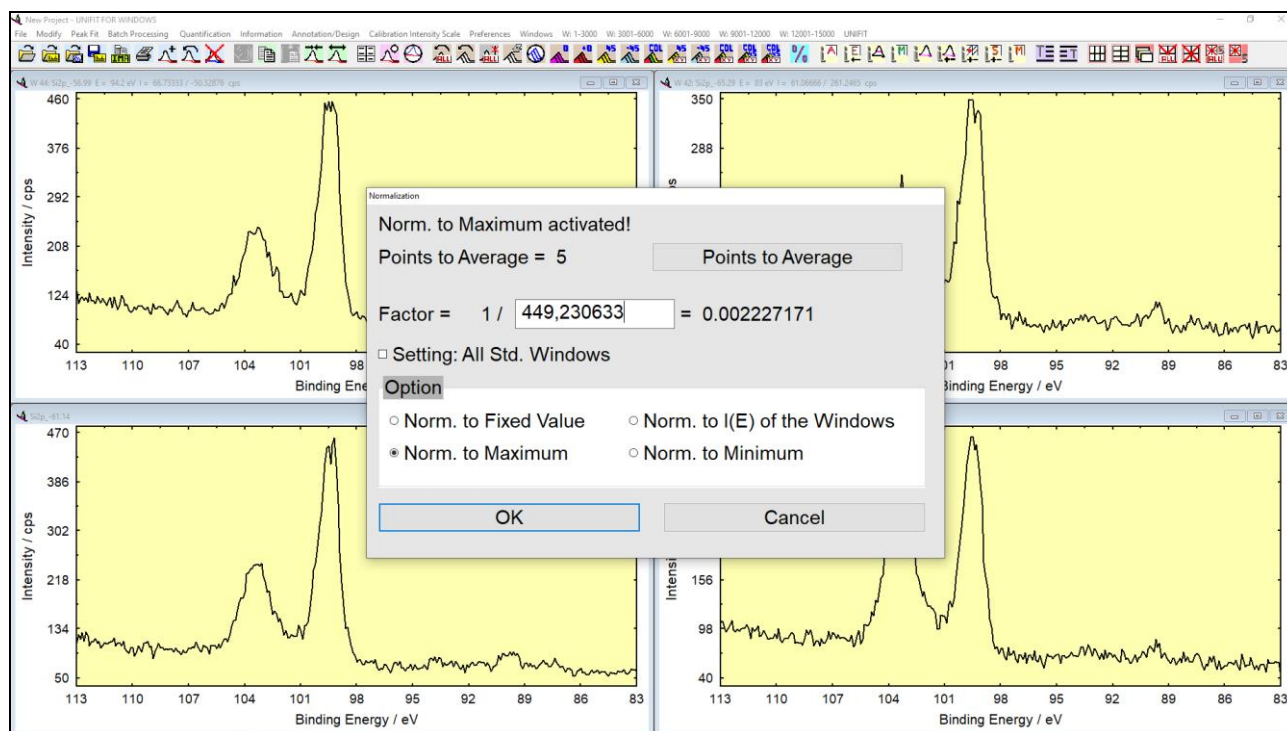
New Project - UNIFIT FOR WINDOWS
File Modify Peak Fit Batch Processing Quantification Information Annotation/Design Calibration Intensity Scale Preferences Windows W: 1-3000 W: 3001-6000 W: 6001-9000 W: 9001-12000 W: 12001-15000 UNIFIT

W 44: Si2p_-56.99 E = 94.2 eV I = 66.73333 / -50.32876 cps
460
376
292
208
124
40
Intensity / cps
113 110 107 104 101 98
Binding Ene

W 42: Si2p_-65.29 E = 83 eV I = 61.06666 / 261.2465 cps
350
288
01 98 95 92 89 86 83
Binding Energy / eV

Si2p_-61.14
470
386
302
218
134
50
Intensity / cps
113 110 107 104 101 98 95 92 89 86 83
Binding Energy / eV

156
98
40
Intensi
113 110 107 104 101 98 95 92 89 86 83
Binding Energy / eV

Normalization
Norm. to Maximum activated!
Points to Average = 5
Points to Average
Factor = 1 / 449,230633 = 0.002227171
Setting: All Std. Windows
Option
Norm. to Fixed Value
Norm. to I(E) of the Windows
Norm. to Maximum
Norm. to Minimum
OK
Cancel